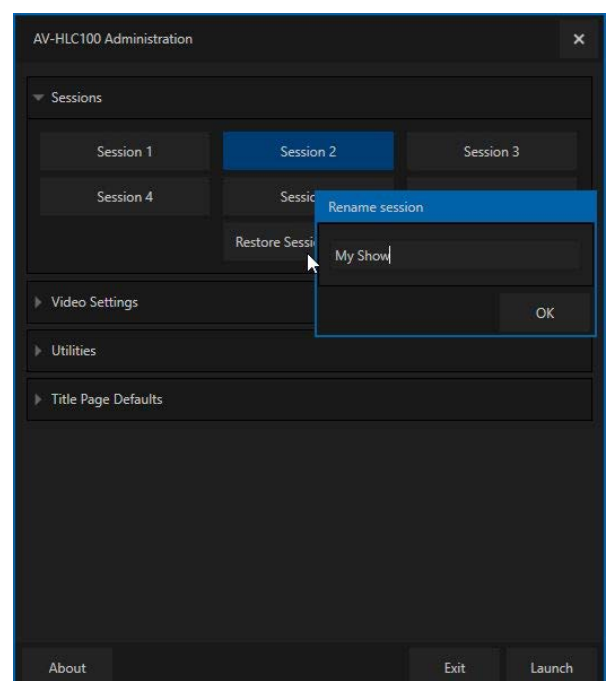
AV-HLC100 Administration

×

Sessions

Session 1

Session 2

Session 3

Session 4

Sessic

Restore Sessi

Rename session

My Show

OK

Video Settings

Utilities

Title Page Defaults

About

Exit

Launch